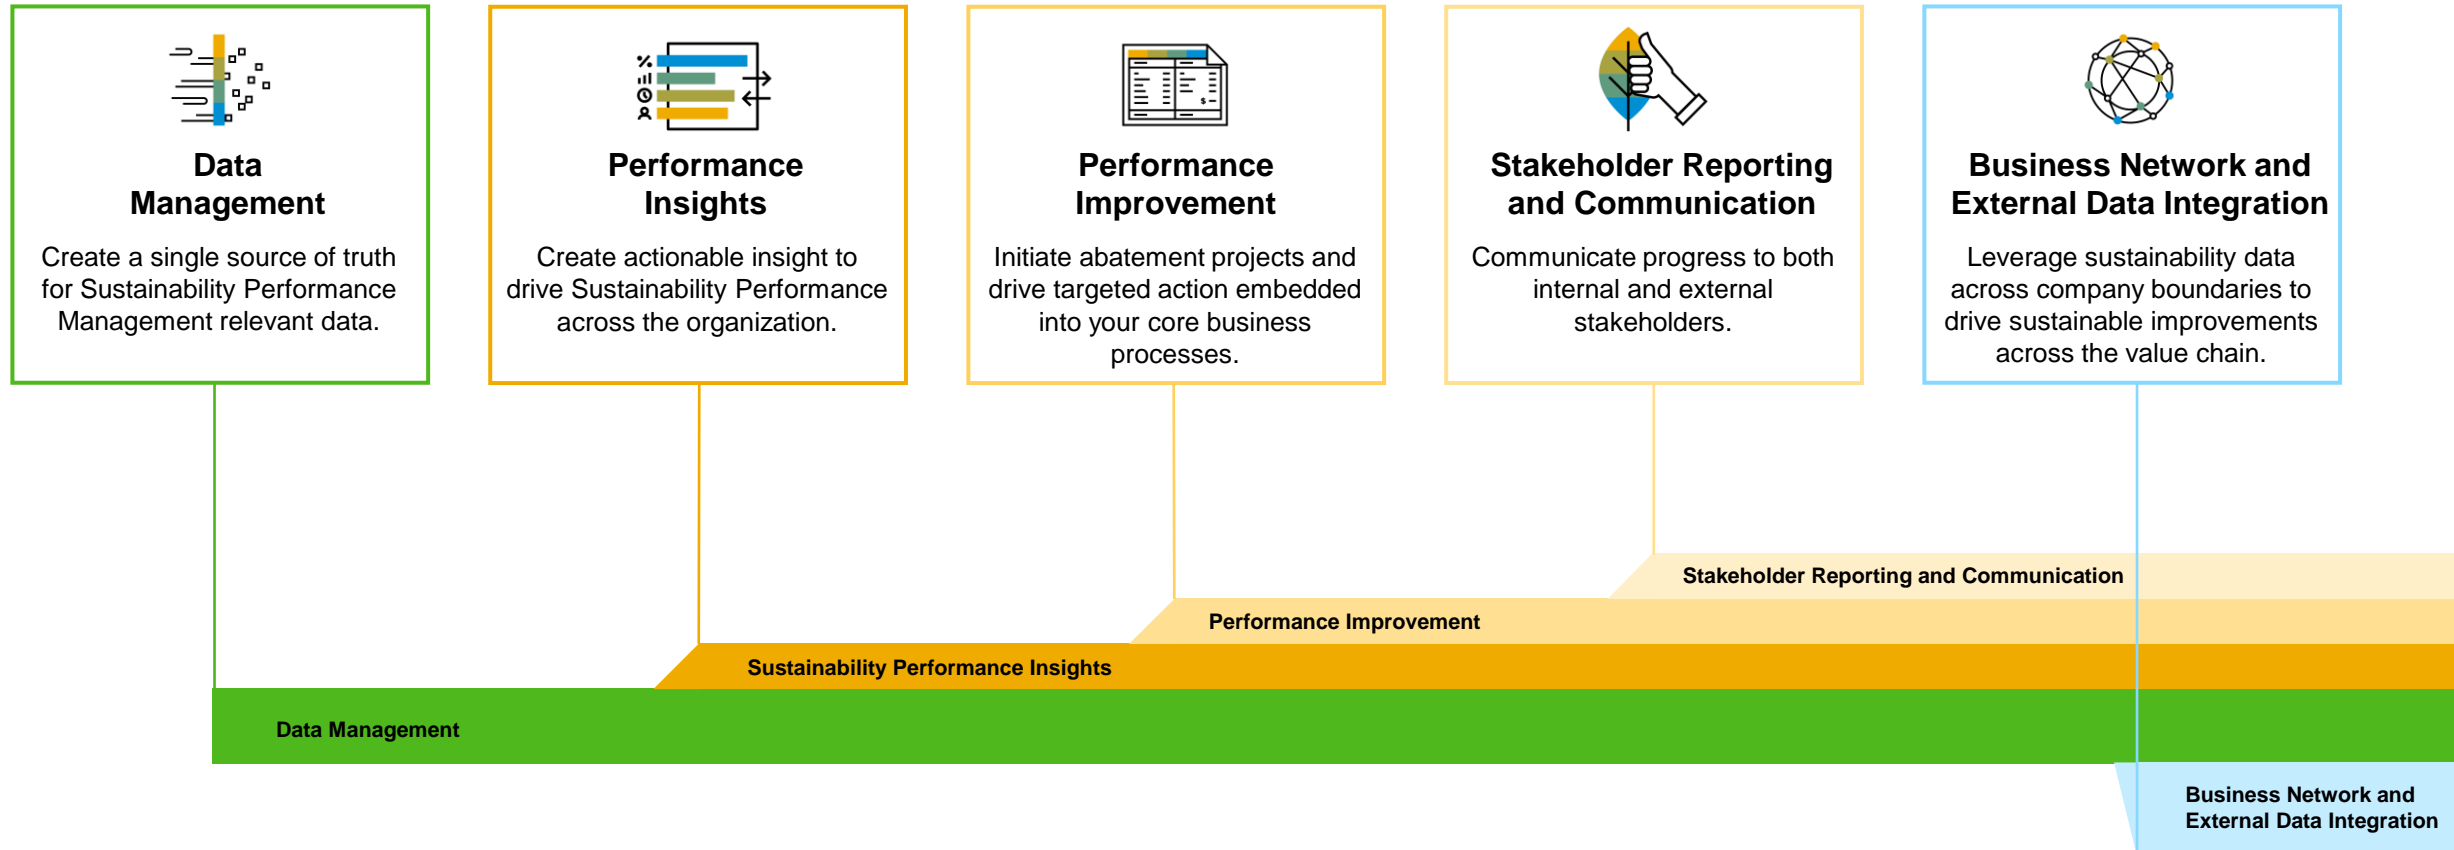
Data Management

Create a single source of truth for Sustainability Performance Management relevant data.

Performance Insights

Create actionable insight to drive Sustainability Performance across the organization.

Performance Improvement

Initiate abatement projects and drive targeted action embedded into your core business processes.

Stakeholder Reporting and Communication

Communicate progress to both internal and external stakeholders.

Business Network and External Data Integration

Leverage sustainability data across company boundaries to drive sustainable improvements across the value chain.

Stakeholder Reporting and Communication

Performance Improvement

Sustainability Performance Insights

Data Management

Business Network and External Data Integration